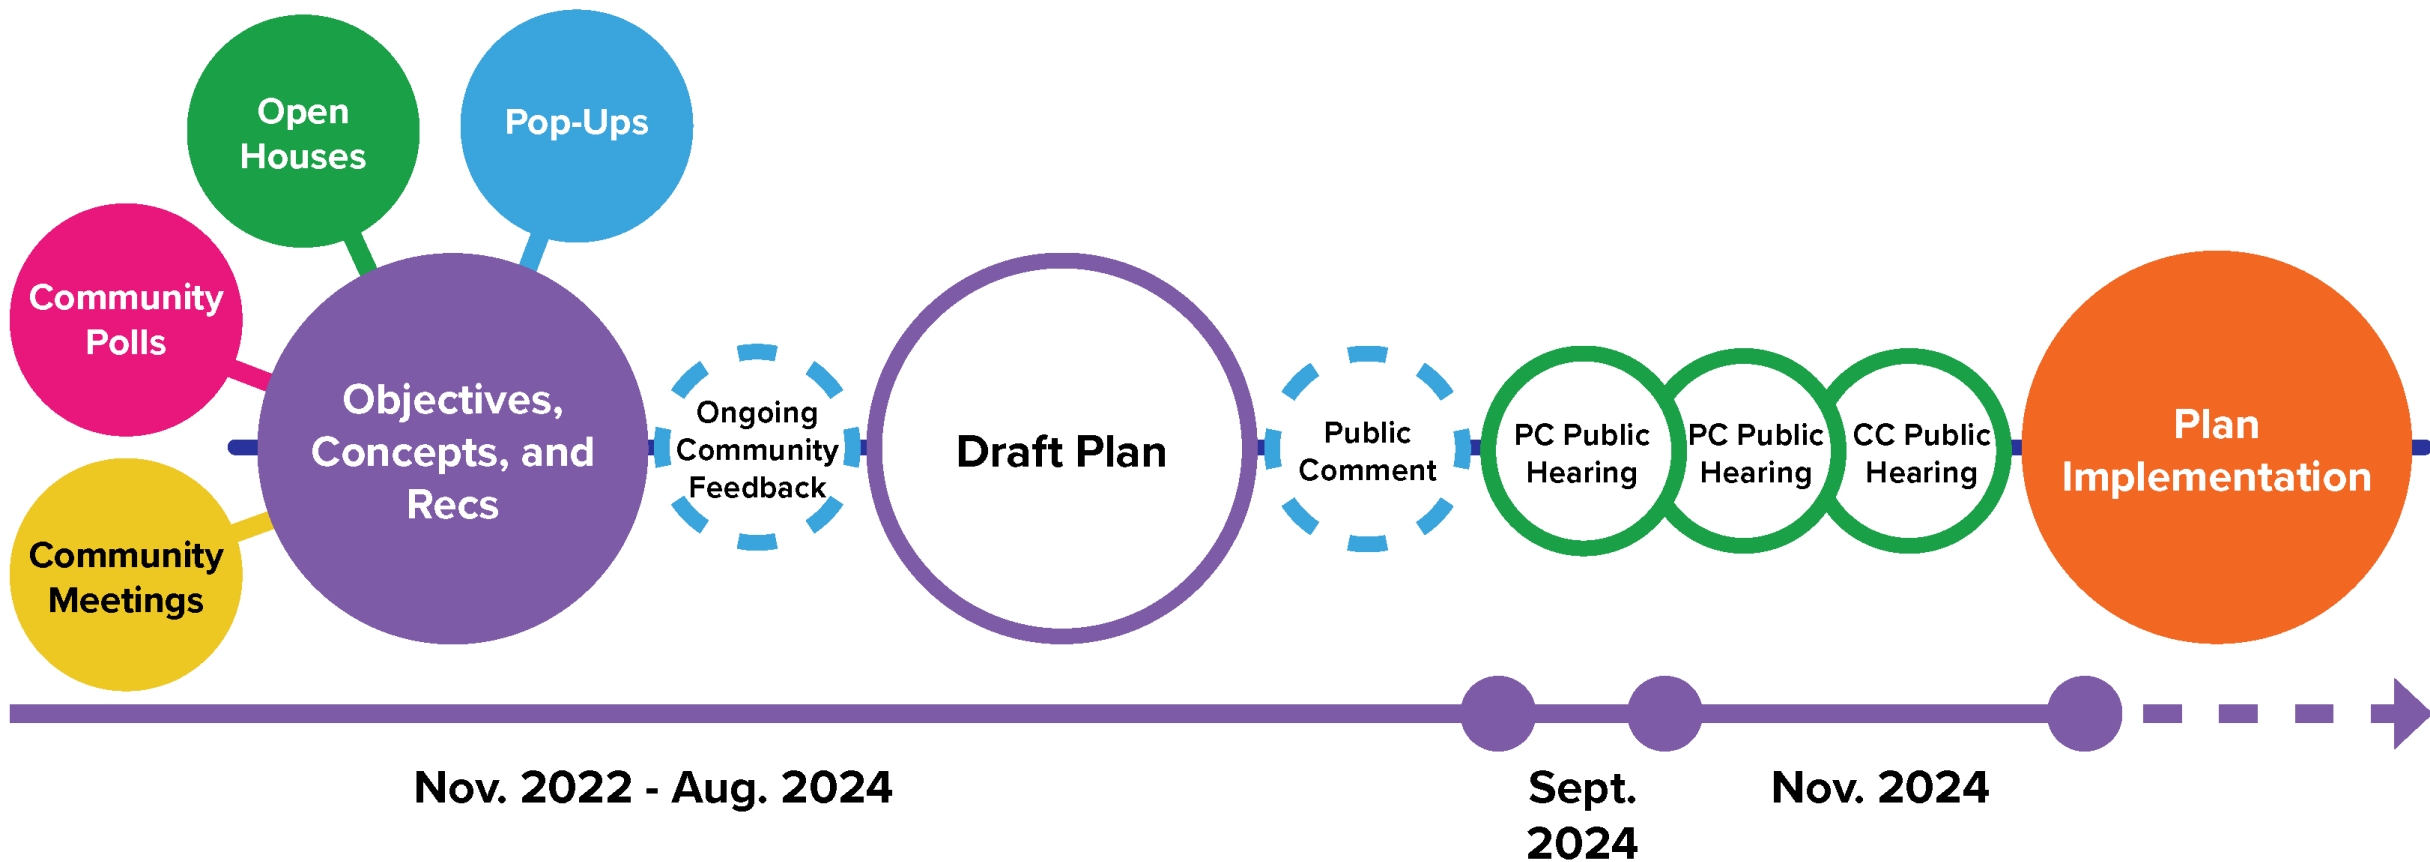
Open Houses

Pop-Ups

Community Polls

Community Meetings

Objectives, Concepts, and Recs

Ongoing Community Feedback

Draft Plan

Public Comment

PC Public Hearing

PC Public Hearing

CC Public Hearing

Plan Implementation

Nov. 2022 - Aug. 2024

Sept. 2024

Nov. 2024